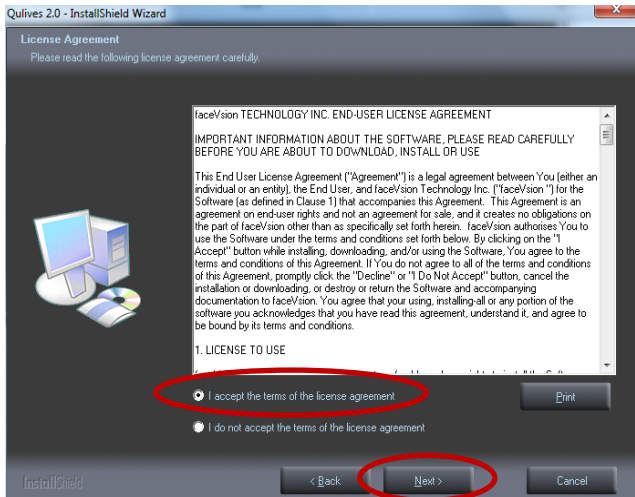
Qulives 2.0 - InstallShield Wizard

License Agreement

Please read the following license agreement carefully.

faceVsion TECHNOLOGY INC. END-USER LICENSE AGREEMENT

IMPORTANT INFORMATION ABOUT THE SOFTWARE, PLEASE READ CAREFULLY BEFORE YOU ARE ABOUT TO DOWNLOAD, INSTALL OR USE

This End User License Agreement ("Agreement") is a legal agreement between You (either an individual or an entity), the End User, and faceVsion Technology Inc. ("faceVsion ") for the Software (as defined in Clause 1) that accompanies this Agreement. This Agreement is an agreement on end-user rights and not an agreement for sale, and it creates no obligations on the part of faceVsion other than as specifically set forth herein. faceVsion authorises You to use the Software under the terms and conditions set forth below. By clicking on the "I Accept" button while installing, downloading, and/or using the Software, You agree to the terms and conditions of this Agreement. If You do not agree to all of the terms and conditions of this Agreement, promptly click the "Decline" or "I Do Not Accept" button, cancel the installation or downloading, or destroy or return the Software and accompanying documentation to faceVsion. You agree that your using, installing-all or any portion of the software you acknowledges that you have read this agreement, understand it, and agree to be bound by its terms and conditions.

1. LICENSE TO USE

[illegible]

I accept the terms of the license agreement

I do not accept the terms of the license agreement

Print

InstallShield

< Back

Next >

Cancel